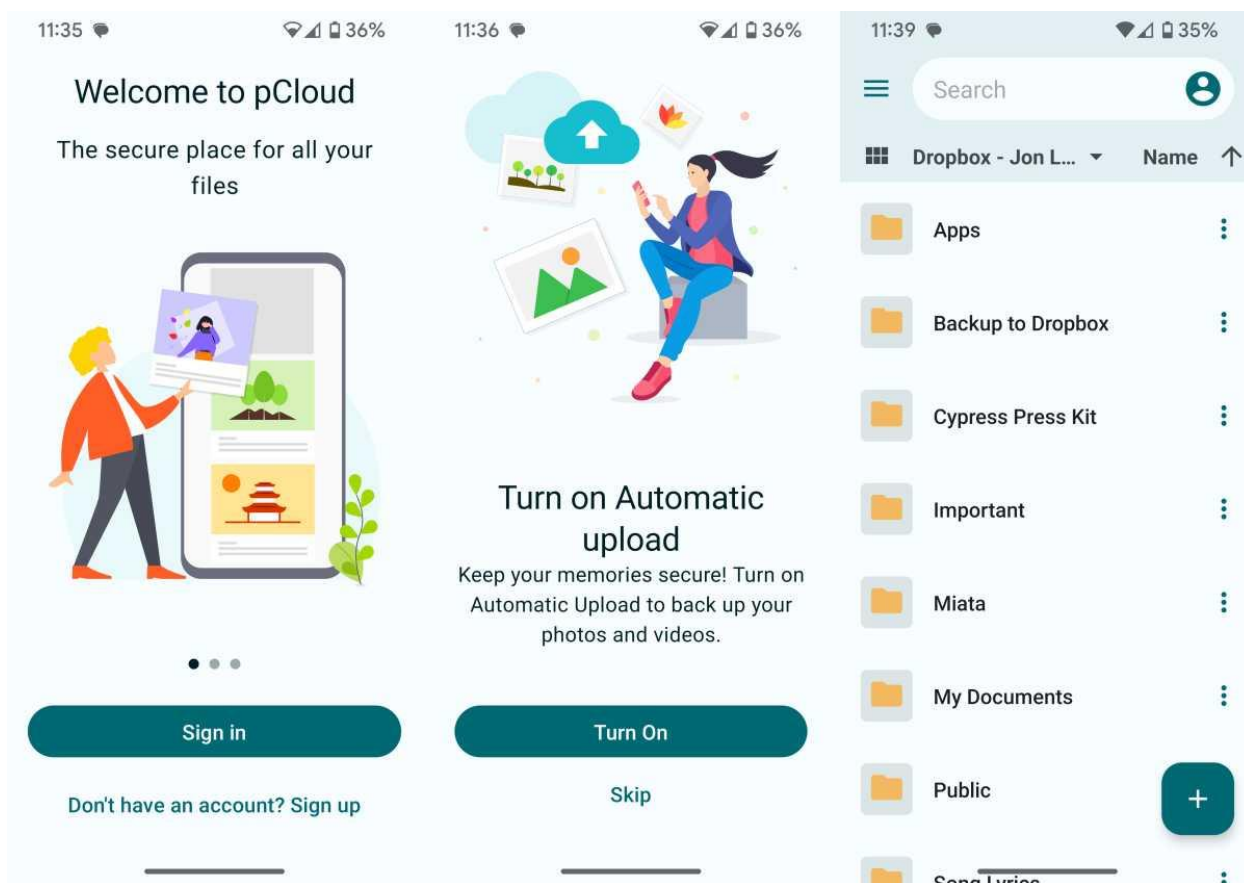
11:35 36%

Welcome to pCloud

The secure place for all your files

Sign in

Don't have an account? Sign up

11:36 36%

Turn on Automatic upload

Keep your memories secure! Turn on Automatic Upload to back up your photos and videos.

Turn On

Skip

11:39 35%

Search

Dropbox - Jon L... Name

Apps

Backup to Dropbox

Cypress Press Kit

Important

Miata

My Documents

Public

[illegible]